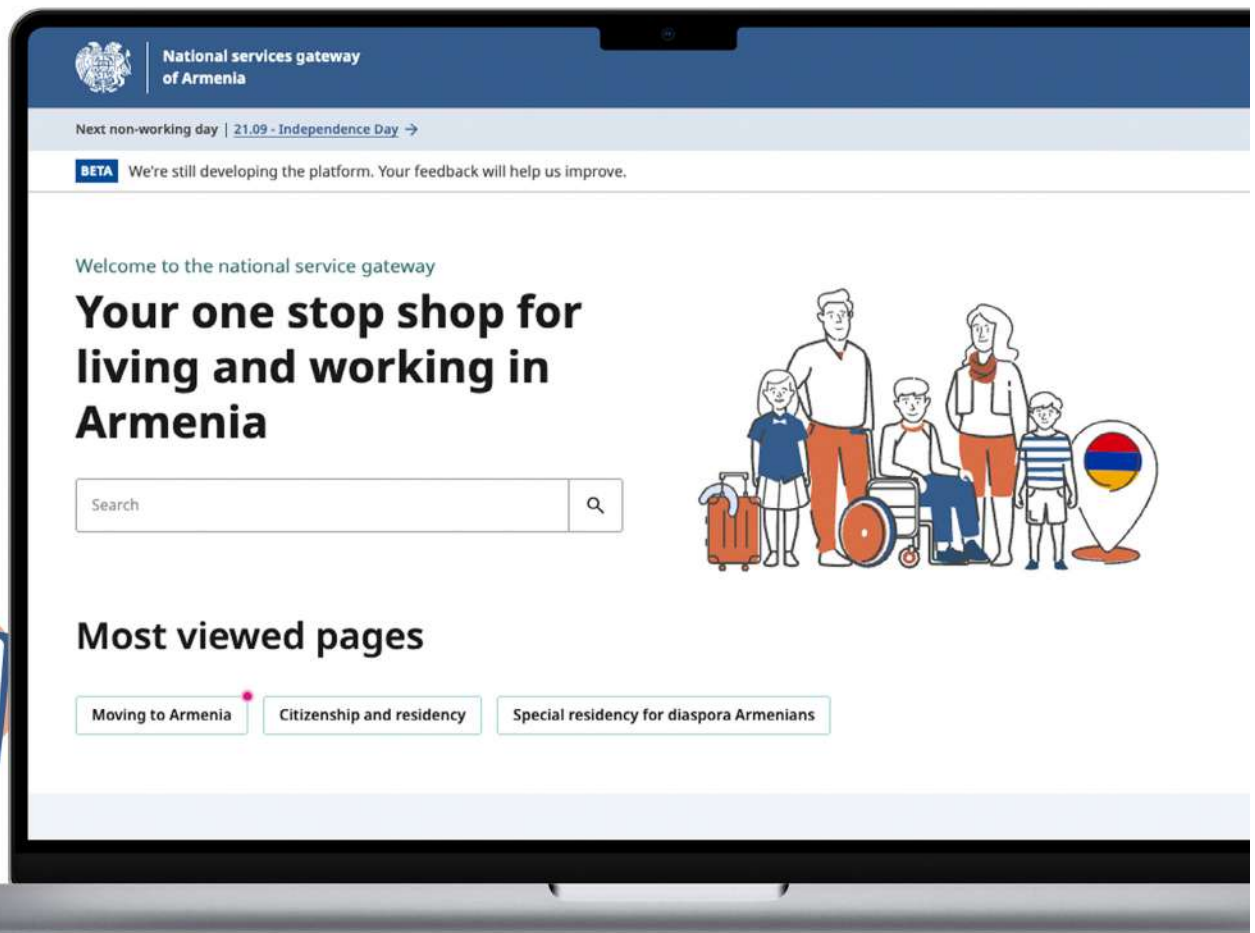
National services gateway of Armenia

Next non-working day | 21.09 - Independence Day →

BETA We're still developing the platform. Your feedback will help us improve.

Welcome to the national service gateway

Your one stop shop for living and working in Armenia

Search

Most viewed pages

Moving to Armenia

Citizenship and residency

Special residency for diaspora Armenians